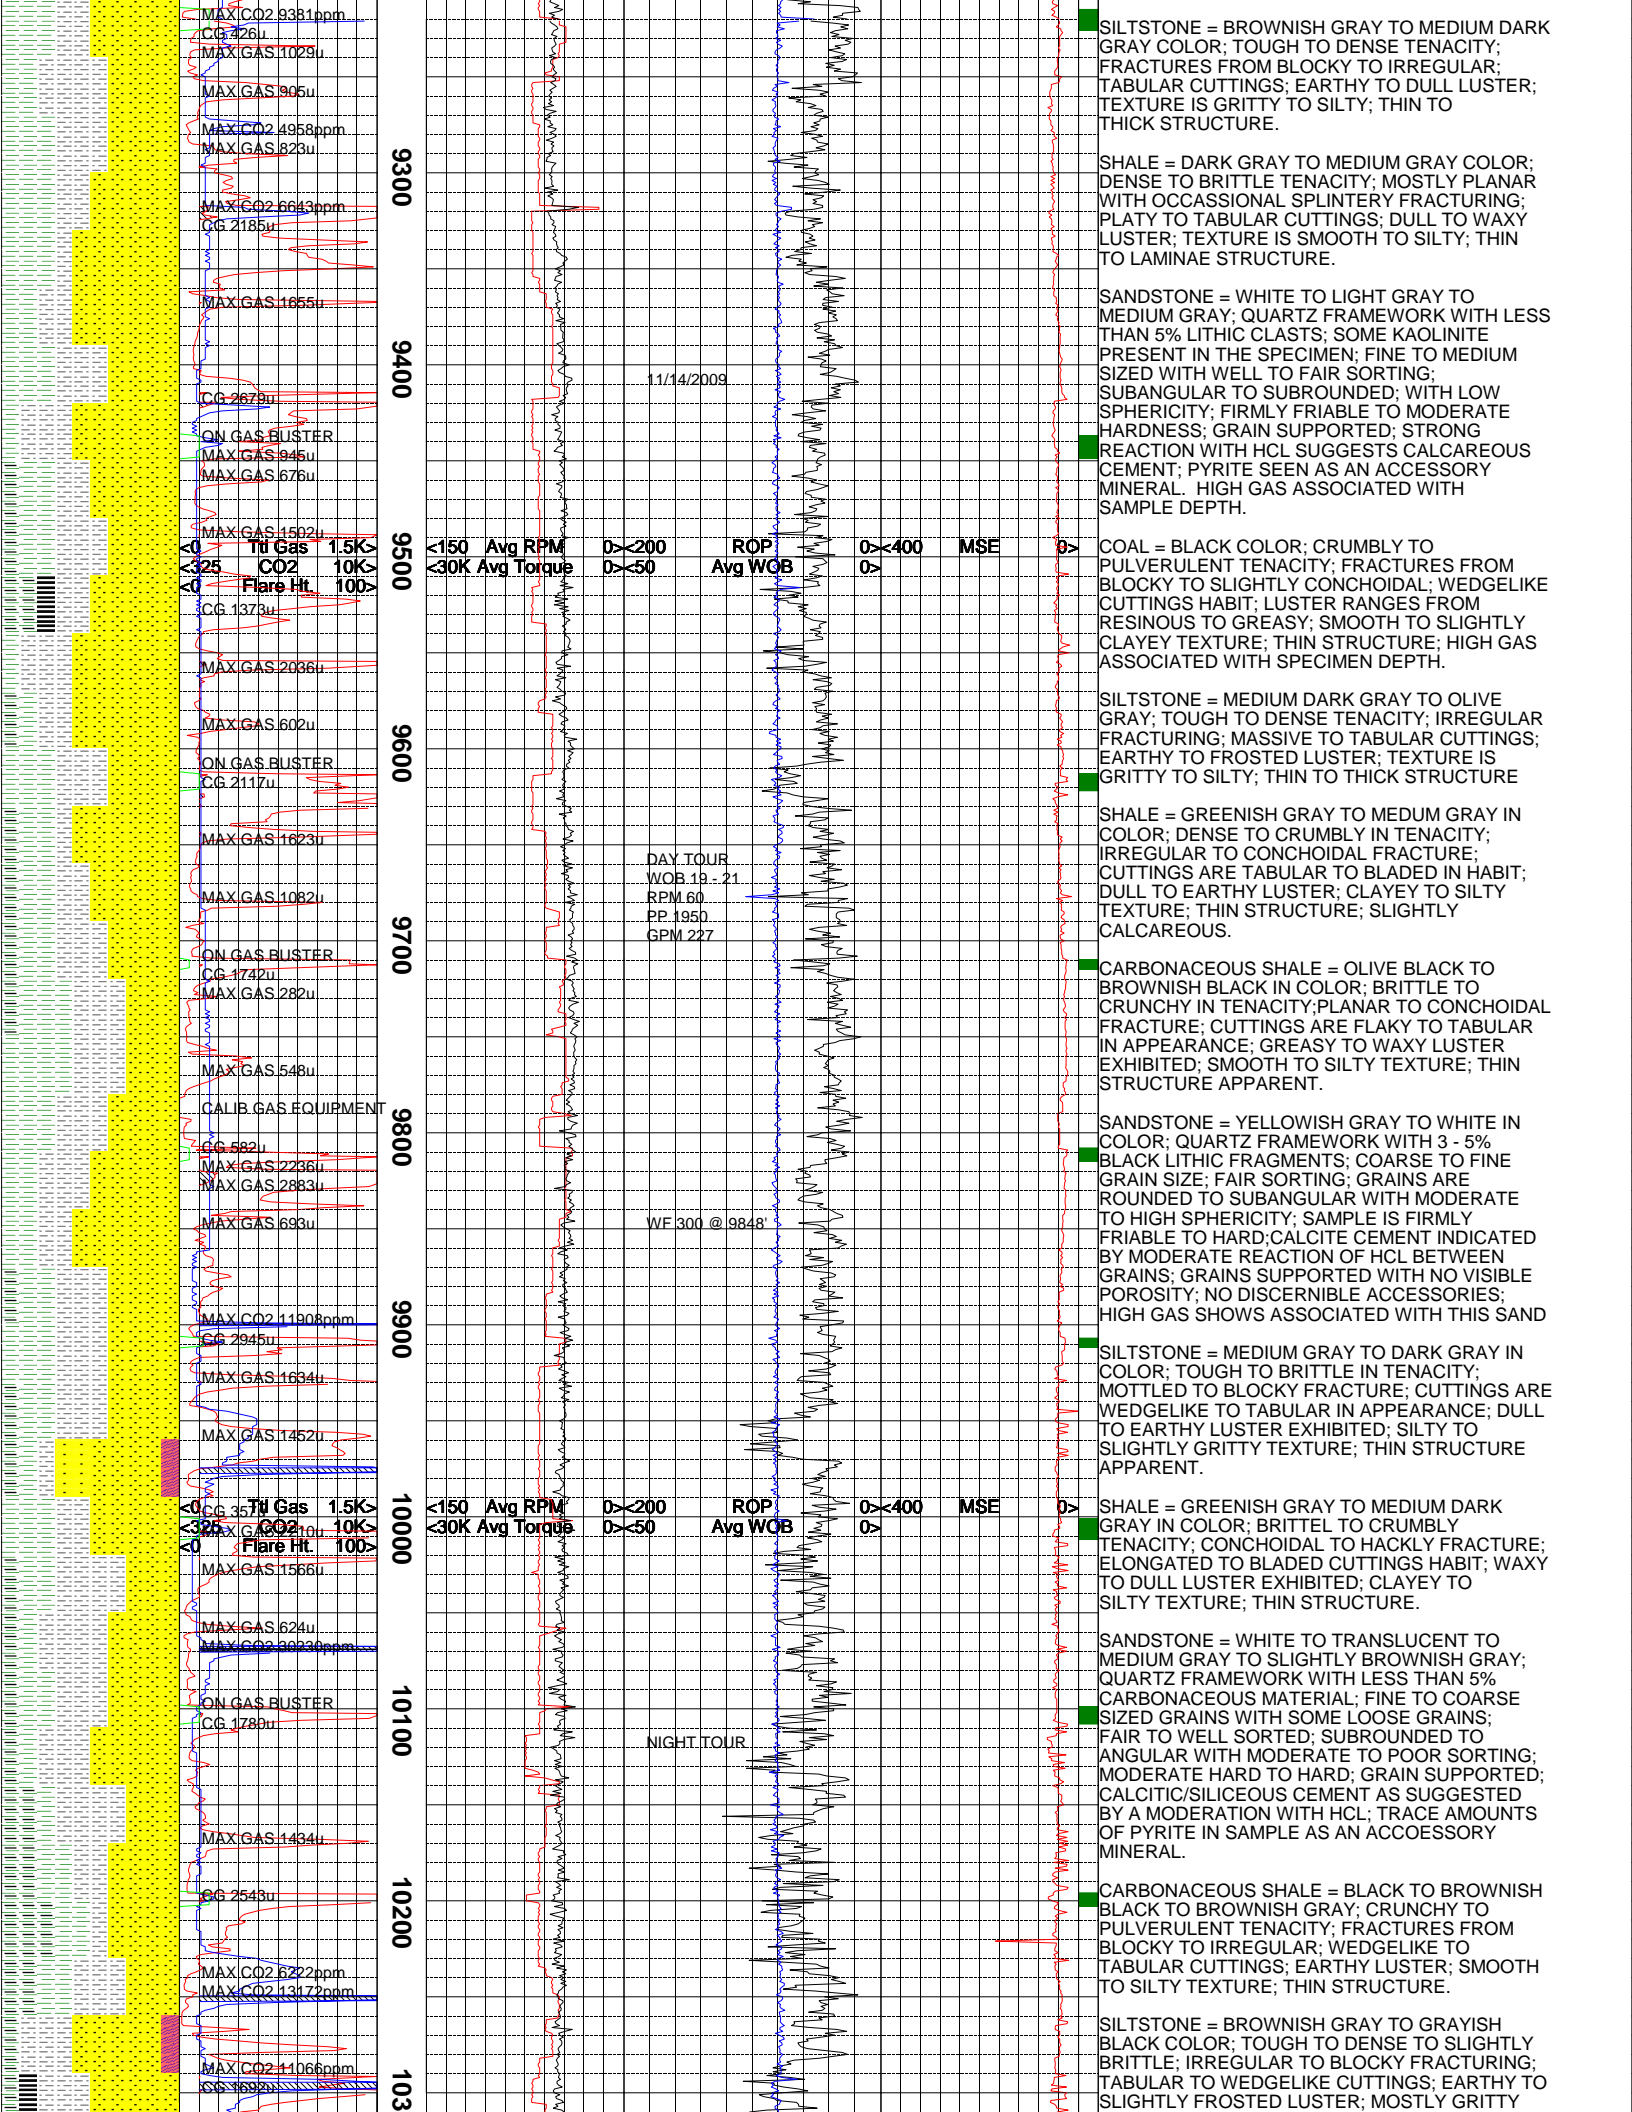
MAX CO2 9381ppm
CG 426u
MAX GAS 1029u
MAX GAS 905u
MAX CO2 4958ppm
MAX GAS 823u
MAX CO2 6643ppm
CG 2185u
MAX GAS 1655u
CG 2679u
ON GAS BUSTER
MAX GAS 945u
MAX GAS 676u
MAX GAS 1502u

<0 Ttl Gas 1.5K>
<325 CO2 10K>
<0 Flare Ht. 100>

CG 1373u
MAX GAS 2036u
MAX GAS 602u
ON GAS BUSTER
CG 2117u
MAX GAS 1623u
MAX GAS 1082u
ON GAS BUSTER
CG 1742u
MAX GAS 282u
MAX GAS 548u
CALIB GAS EQUIPMENT
CG 582u
MAX GAS 2236u
MAX GAS 2883u
MAX GAS 693u
MAX CO2 11908ppm
CG 2945u
MAX GAS 1634u
MAX GAS 1452u

<0 Ttl Gas 1.5K>
<325 CO2 10K>
<0 Flare Ht. 100>

CG 357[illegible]
MAX GAS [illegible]10u
MAX GAS 1566u
MAX GAS 624u
MAX CO2 30230ppm
ON GAS BUSTER
CG 1780u
MAX GAS 1434u
CG 2543u
MAX CO2 6222ppm
MAX CO2 13172ppm
MAX CO2 11066ppm
CG 1692u

9300
9400
9500
9600
9700
9800
9900
10000
10100
10200
103

11/14/2009

<150 Avg RPM 0><200 ROP 0><400 MSE 0>
<30K Avg Torque 0><50 Avg WOB 0>

DAY TOUR
WOB 19 - 21
RPM 60
PP 1950
GPM 227

WF 300 @ 9848'

<150 Avg RPM 0><200 ROP 0><400 MSE 0>
<30K Avg Torque 0><50 Avg WOB 0>

NIGHT TOUR

SILTSTONE = BROWNISH GRAY TO MEDIUM DARK GRAY COLOR; TOUGH TO DENSE TENACITY; FRACTURES FROM BLOCKY TO IRREGULAR; TABULAR CUTTINGS; EARTHY TO DULL LUSTER; TEXTURE IS GRITTY TO SILTY; THIN TO THICK STRUCTURE.

SHALE = DARK GRAY TO MEDIUM GRAY COLOR; DENSE TO BRITTLE TENACITY; MOSTLY PLANAR WITH OCCASSIONAL SPLINTERY FRACTURING; PLATY TO TABULAR CUTTINGS; DULL TO WAXY LUSTER; TEXTURE IS SMOOTH TO SILTY; THIN TO LAMINAE STRUCTURE.

SANDSTONE = WHITE TO LIGHT GRAY TO MEDIUM GRAY; QUARTZ FRAMEWORK WITH LESS THAN 5% LITHIC CLASTS; SOME KAOLINITE PRESENT IN THE SPECIMEN; FINE TO MEDIUM SIZED WITH WELL TO FAIR SORTING; SUBANGULAR TO SUBROUNDED; WITH LOW SPHERICITY; FIRMLY FRIABLE TO MODERATE HARDNESS; GRAIN SUPPORTED; STRONG REACTION WITH HCL SUGGESTS CALCAREOUS CEMENT; PYRITE SEEN AS AN ACCESSORY MINERAL. HIGH GAS ASSOCIATED WITH SAMPLE DEPTH.

COAL = BLACK COLOR; CRUMBLY TO PULVERULENT TENACITY; FRACTURES FROM BLOCKY TO SLIGHTLY CONCHOIDAL; WEDGELIKE CUTTINGS HABIT; LUSTER RANGES FROM RESINOUS TO GREASY; SMOOTH TO SLIGHTLY CLAYEY TEXTURE; THIN STRUCTURE; HIGH GAS ASSOCIATED WITH SPECIMEN DEPTH.

SILTSTONE = MEDIUM DARK GRAY TO OLIVE GRAY; TOUGH TO DENSE TENACITY; IRREGULAR FRACTURING; MASSIVE TO TABULAR CUTTINGS; EARTHY TO FROSTED LUSTER; TEXTURE IS GRITTY TO SILTY; THIN TO THICK STRUCTURE

SHALE = GREENISH GRAY TO MEDUM GRAY IN COLOR; DENSE TO CRUMBLY IN TENACITY; IRREGULAR TO CONCHOIDAL FRACTURE; CUTTINGS ARE TABULAR TO BLADED IN HABIT; DULL TO EARTHY LUSTER; CLAYEY TO SILTY TEXTURE; THIN STRUCTURE; SLIGHTLY CALCAREOUS.

CARBONACEOUS SHALE = OLIVE BLACK TO BROWNISH BLACK IN COLOR; BRITTLE TO CRUNCHY IN TENACITY;PLANAR TO CONCHOIDAL FRACTURE; CUTTINGS ARE FLAKY TO TABULAR IN APPEARANCE; GREASY TO WAXY LUSTER EXHIBITED; SMOOTH TO SILTY TEXTURE; THIN STRUCTURE APPARENT.

SANDSTONE = YELLOWISH GRAY TO WHITE IN COLOR; QUARTZ FRAMEWORK WITH 3 - 5% BLACK LITHIC FRAGMENTS; COARSE TO FINE GRAIN SIZE; FAIR SORTING; GRAINS ARE ROUNDED TO SUBANGULAR WITH MODERATE TO HIGH SPHERICITY; SAMPLE IS FIRMLY FRIABLE TO HARD;CALCITE CEMENT INDICATED BY MODERATE REACTION OF HCL BETWEEN GRAINS; GRAINS SUPPORTED WITH NO VISIBLE POROSITY; NO DISCERNIBLE ACCESSORIES; HIGH GAS SHOWS ASSOCIATED WITH THIS SAND

SILTSTONE = MEDIUM GRAY TO DARK GRAY IN COLOR; TOUGH TO BRITTLE IN TENACITY; MOTTLED TO BLOCKY FRACTURE; CUTTINGS ARE WEDGELIKE TO TABULAR IN APPEARANCE; DULL TO EARTHY LUSTER EXHIBITED; SILTY TO SLIGHTLY GRITTY TEXTURE; THIN STRUCTURE APPARENT.

SHALE = GREENISH GRAY TO MEDIUM DARK GRAY IN COLOR; BRITTEL TO CRUMBLY TENACITY; CONCHOIDAL TO HACKLY FRACTURE; ELONGATED TO BLADED CUTTINGS HABIT; WAXY TO DULL LUSTER EXHIBITED; CLAYEY TO SILTY TEXTURE; THIN STRUCTURE.

SANDSTONE = WHITE TO TRANSLUCENT TO MEDIUM GRAY TO SLIGHTLY BROWNISH GRAY; QUARTZ FRAMEWORK WITH LESS THAN 5% CARBONACEOUS MATERIAL; FINE TO COARSE SIZED GRAINS WITH SOME LOOSE GRAINS; FAIR TO WELL SORTED; SUBROUNDED TO ANGULAR WITH MODERATE TO POOR SORTING; MODERATE HARD TO HARD; GRAIN SUPPORTED; CALCITIC/SILICEOUS CEMENT AS SUGGESTED BY A MODERATION WITH HCL; TRACE AMOUNTS OF PYRITE IN SAMPLE AS AN ACCOESSORY MINERAL.

CARBONACEOUS SHALE = BLACK TO BROWNISH BLACK TO BROWNISH GRAY; CRUNCHY TO PULVERULENT TENACITY; FRACTURES FROM BLOCKY TO IRREGULAR; WEDGELIKE TO TABULAR CUTTINGS; EARTHY LUSTER; SMOOTH TO SILTY TEXTURE; THIN STRUCTURE.

SILTSTONE = BROWNISH GRAY TO GRAYISH BLACK COLOR; TOUGH TO DENSE TO SLIGHTLY BRITTLE; IRREGULAR TO BLOCKY FRACTURING; TABULAR TO WEDGELIKE CUTTINGS; EARTHY TO SLIGHTLY FROSTED LUSTER; MOSTLY GRITTY